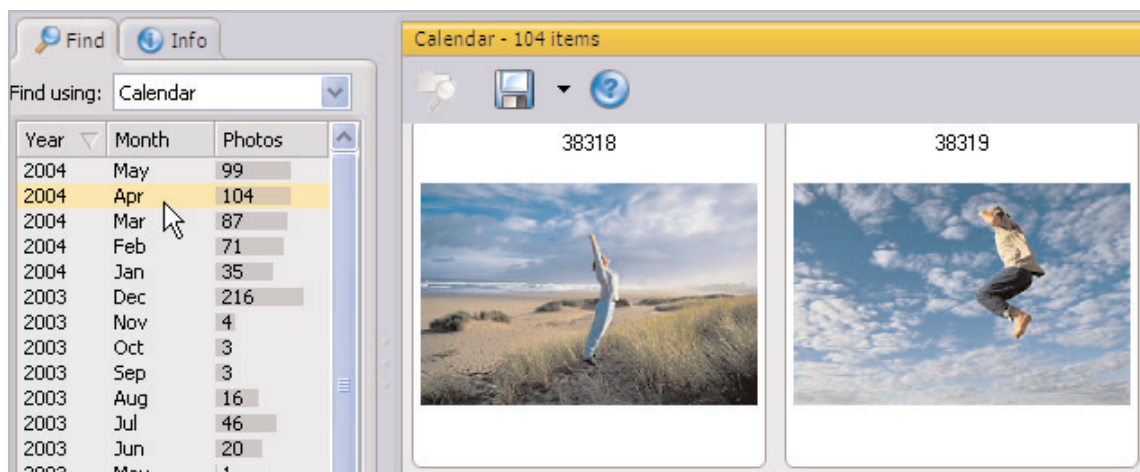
Find Info

Find using: Calendar

| Year | Month | Photos |
|---|---|---|
| 2004 | May | 99 |
| 2004 | Apr | 104 |
| 2004 | Mar | 87 |
| 2004 | Feb | 71 |
| 2004 | Jan | 35 |
| 2003 | Dec | 216 |
| 2003 | Nov | 4 |
| 2003 | Oct | 3 |
| 2003 | Sep | 3 |
| 2003 | Aug | 16 |
| 2003 | Jul | 46 |
| 2003 | Jun | 20 |
| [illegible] | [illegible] | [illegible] |

Calendar - 104 items

38318

38319